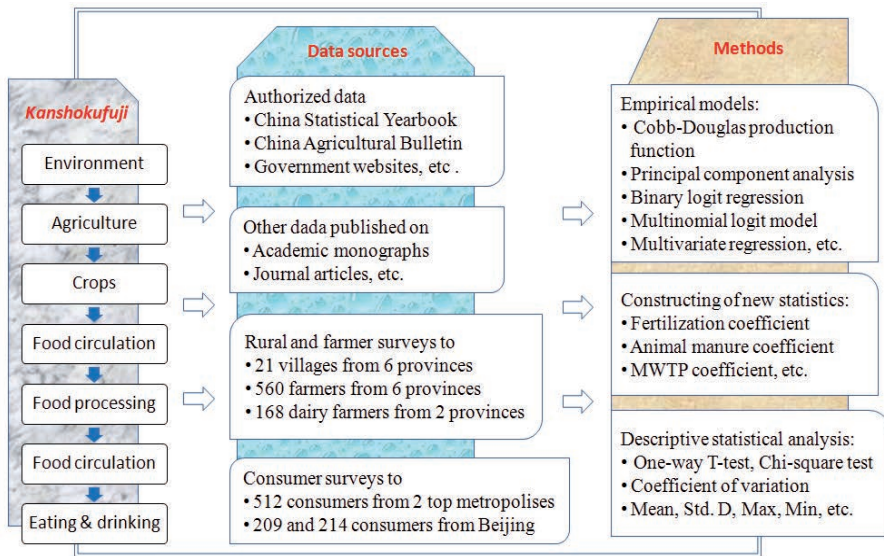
Kanshokufuji

Environment

Agriculture

Crops

Food circulation

Food processing

Food circulation

Eating & drinking

Data sources

Authorized data
• China Statistical Yearbook
• China Agricultural Bulletin
• Government websites, etc .

Other dada published on
• Academic monographs
• Journal articles, etc.

Rural and farmer surveys to
• 21 villages from 6 provinces
• 560 farmers from 6 provinces
• 168 dairy farmers from 2 provinces

Consumer surveys to
• 512 consumers from 2 top metropolises
• 209 and 214 consumers from Beijing

Methods

Empirical models:
• Cobb-Douglas production function
• Principal component analysis
• Binary logit regression
• Multinomial logit model
• Multivariate regression, etc.

Constructing of new statistics:
• Fertilization coefficient
• Animal manure coefficient
• MWTP coefficient, etc.

Descriptive statistical analysis:
• One-way T-test, Chi-square test
• Coefficient of variation
• Mean, Std. D, Max, Min, etc.